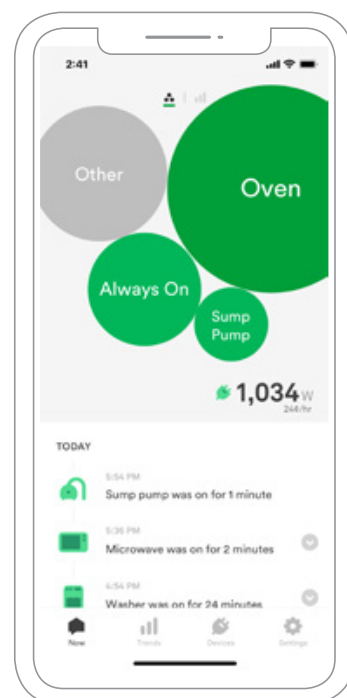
2:41

Other

Oven

Always On

Sump Pump

1,034 W
24¢/hr

TODAY

5:54 PM
Sump pump was on for 1 minute

5:36 PM
Microwave was on for 2 minutes

4:54 PM
Washer was on for 24 minutes

Now
Trends
Devices
Settings